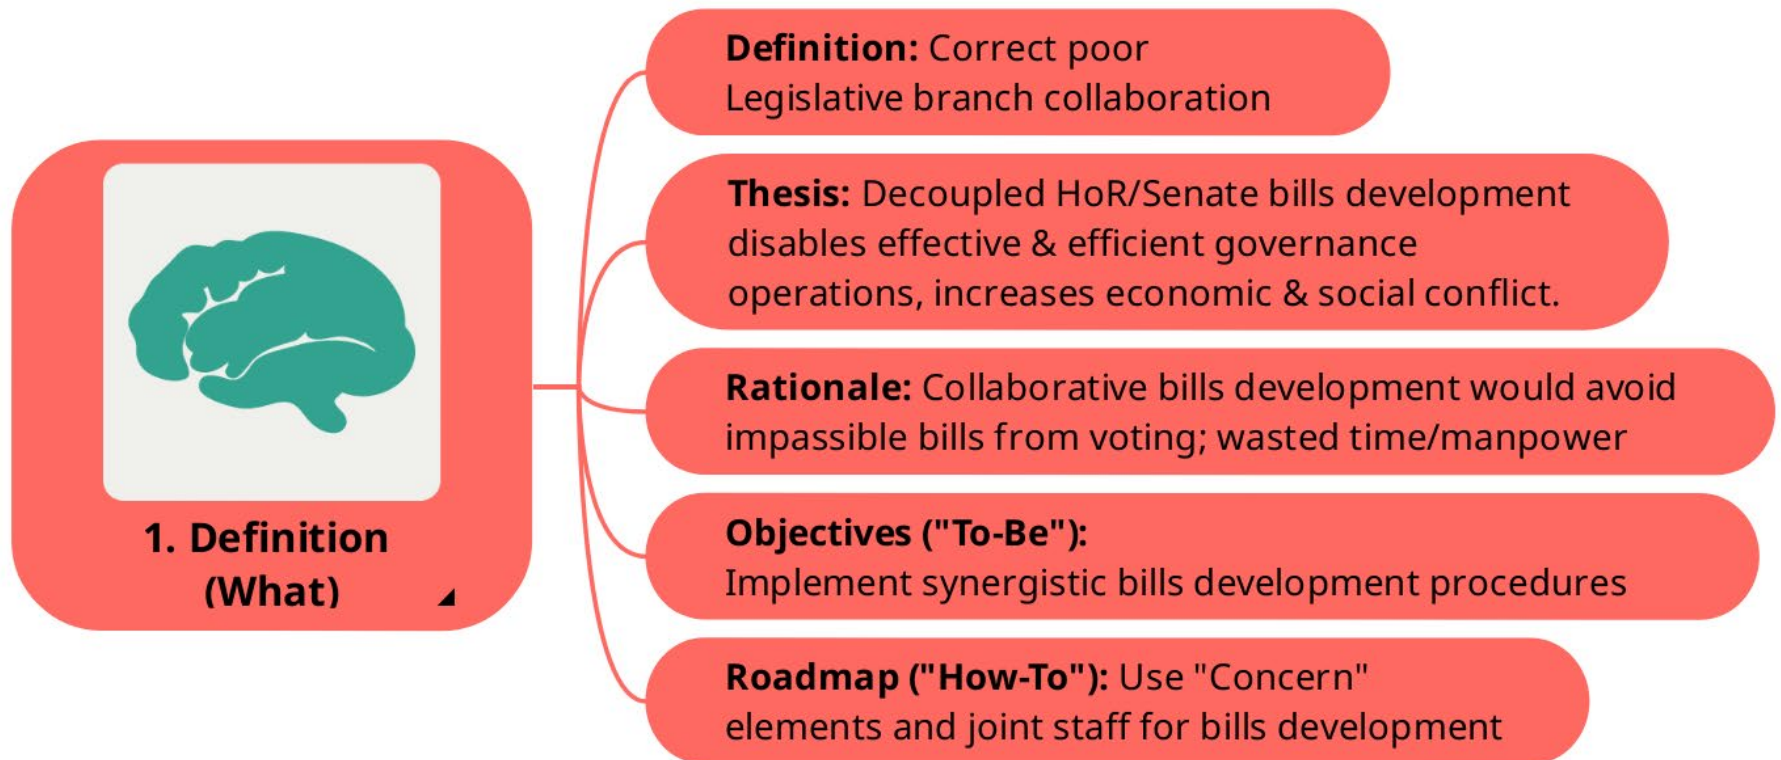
1. Definition (What)

Definition: Correct poor Legislative branch collaboration

Thesis: Decoupled HoR/Senate bills development disables effective & efficient governance operations, increases economic & social conflict.

Rationale: Collaborative bills development would avoid impassible bills from voting; wasted time/manpower

Objectives ("To-Be"): Implement synergistic bills development procedures

Roadmap ("How-To"): Use "Concern" elements and joint staff for bills development